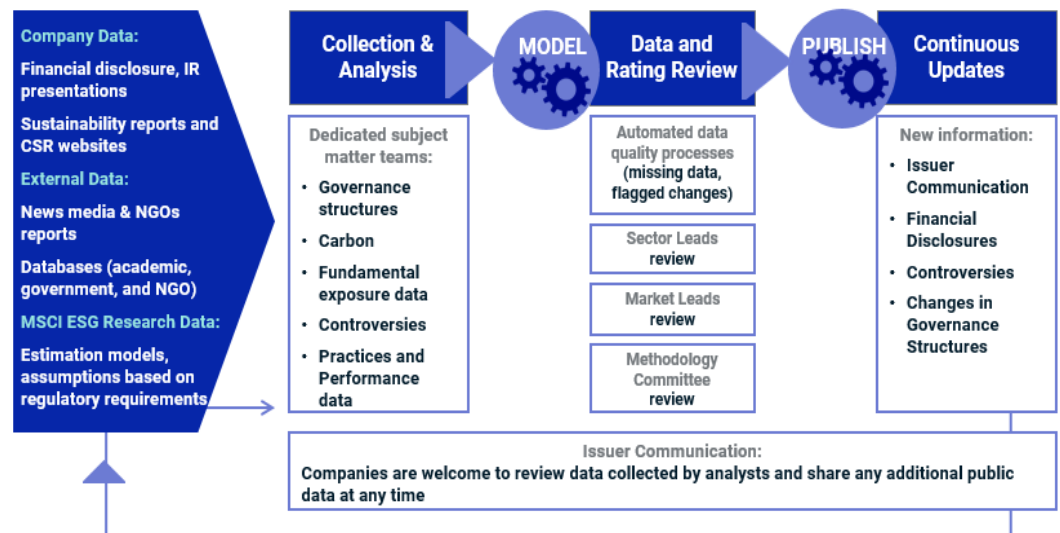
Company Data:

Financial disclosure, IR presentations

Sustainability reports and CSR websites

External Data:

News media & NGOs reports

Databases (academic, government, and NGO)

MSCI ESG Research Data:

Estimation models, assumptions based on regulatory requirements

Collection & Analysis

MODEL

Data and Rating Review

PUBLISH

Continuous Updates

Dedicated subject matter teams:

- Governance structures
- Carbon
- Fundamental exposure data
- Controversies
- Practices and Performance data

Automated data quality processes (missing data, flagged changes)

Sector Leads review

Market Leads review

Methodology Committee review

New information:

- Issuer Communication
- Financial Disclosures
- Controversies
- Changes in Governance Structures

Issuer Communication:

Companies are welcome to review data collected by analysts and share any additional public data at any time